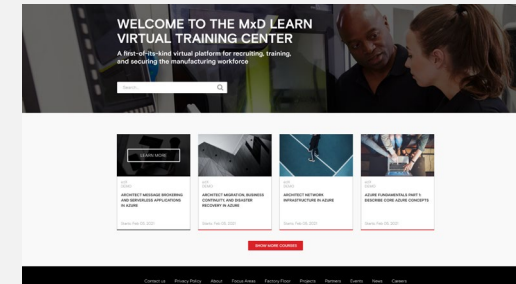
WELCOME TO THE MxD LEARN VIRTUAL TRAINING CENTER

A first-of-its-kind virtual platform for recruiting, training, and securing the manufacturing workforce

Search...

LEARN MORE

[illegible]

ARCHITECT MESSAGE BROKERING AND SERVERLESS APPLICATIONS IN AZURE

Starts: Feb 08, 2021

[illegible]

ARCHITECT MIGRATION, BUSINESS CONTINUITY, AND DISASTER RECOVERY IN AZURE

Starts: Feb 08, 2021

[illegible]

ARCHITECT NETWORK INFRASTRUCTURE IN AZURE

Starts: Feb 08, 2021

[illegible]

AZURE FUNDAMENTALS PART 1: DESCRIBE CORE AZURE CONCEPTS

Starts: Feb 08, 2021

SHOW MORE COURSES

Contact us Privacy Policy About Focus Areas Factory Floor Projects Partners Events News Careers